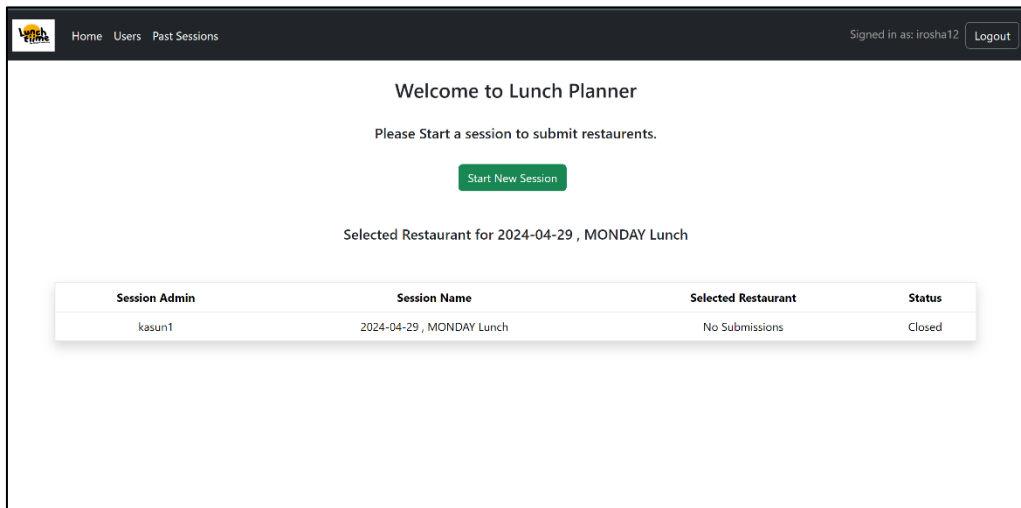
Lunch time

Home Users Past Sessions

Signed in as: irosha12 Logout

Welcome to Lunch Planner

Please Start a session to submit restaurents.

Start New Session

Selected Restaurant for 2024-04-29 , MONDAY Lunch

| Session Admin | Session Name | Selected Restaurant | Status |
|---|---|---|---|
| kasun1 | 2024-04-29 , MONDAY Lunch | No Submissions | Closed |